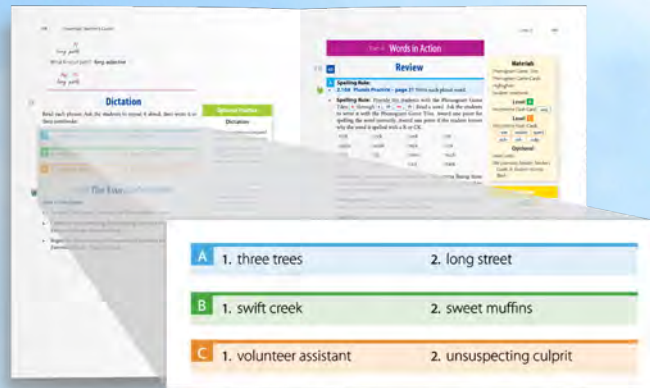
long path

Which is our part? long adjective

long path

Dictation

Read each phrase. Ask the students to repeat it aloud, then write it in their notebooks.

Optional Practice

Dictation

Unit 4 Words in Action

Review

Spelling Rule:

Materials

Level

Level

Optional:

A 1. three trees 2. long street

B 1. swift creek 2. sweet muffins

C 1. volunteer assistant 2. unsuspecting culprit